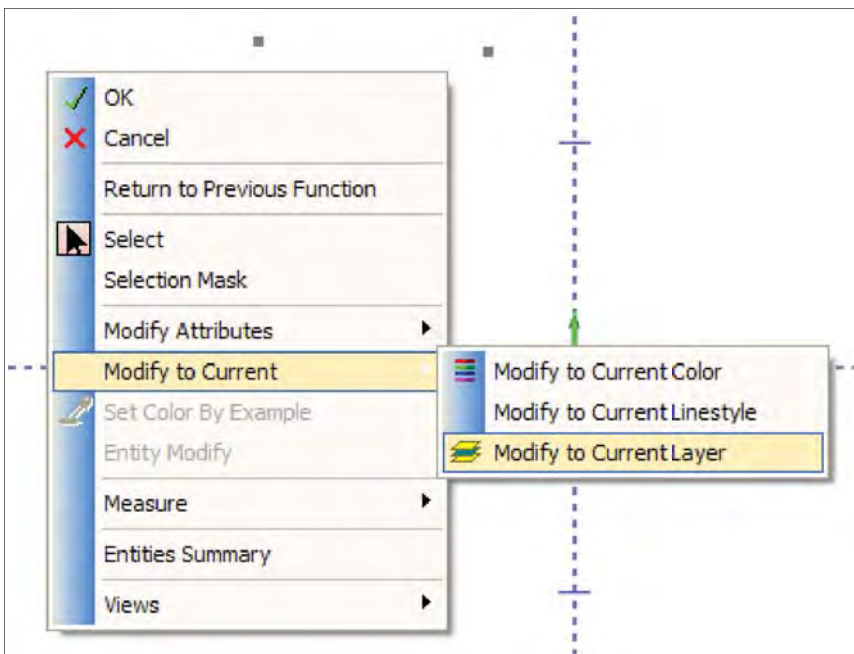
OK
Cancel
Return to Previous Function
Select
Selection Mask
Modify Attributes
Modify to Current
Set Color By Example
Entity Modify
Measure
Entities Summary
Views

Modify to Current Color
Modify to Current Linestyle
Modify to Current Layer